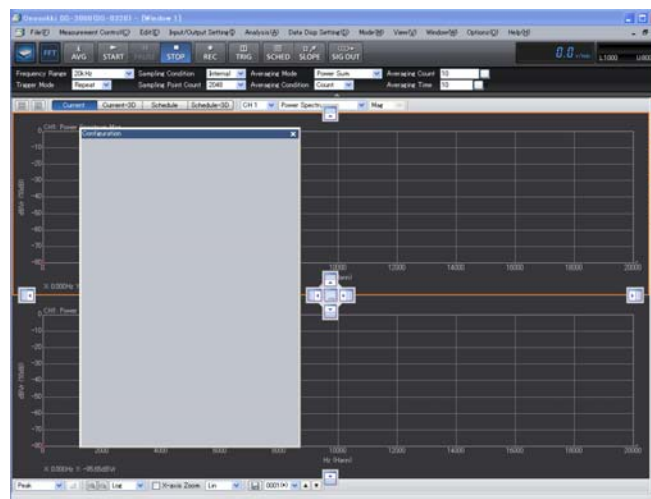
Onosokki DS-3000 (DS-0321) - [Window 1]

File(F) Measurement Control(C) Edit(E) Input/Output Setting(I) Analysis(A) Data Disp Setting(D) Mode(M) View(V) Window(W) Option(O) Help(H)

FFT AVG START PAUSE STOP REC TRIG SCHED SLOPE SIG OUT

0.0

Frequency Range 20kHz Sampling Condition Internal Averaging Mode Power Sum Averaging Count 10
Trigger Mode Repeat Sampling Point Count 2048 Averaging Condition Count Averaging Time 10

Current Current-3D Schedule Schedule-3D CH 1 Power Spectrum Mag

CH1 Power

Configuration

0
-10
-20
-30
-40
-50
-60
-70
-80

dBV (Vrms)

10000 12000 14000 16000 18000 20000
Hz (Hz)

X: 0.000Hz Y:

CH1 Power

0
-10
-20
-30
-40
-50
-60
-70
-80

dBV (Vrms)

2000 4000 6000 8000 10000 12000 14000 16000 18000 20000
Hz (Hz)

X: 0.000Hz Y: -95.65dBV

Peak Log X-axis Zoom Lin 0001(H)